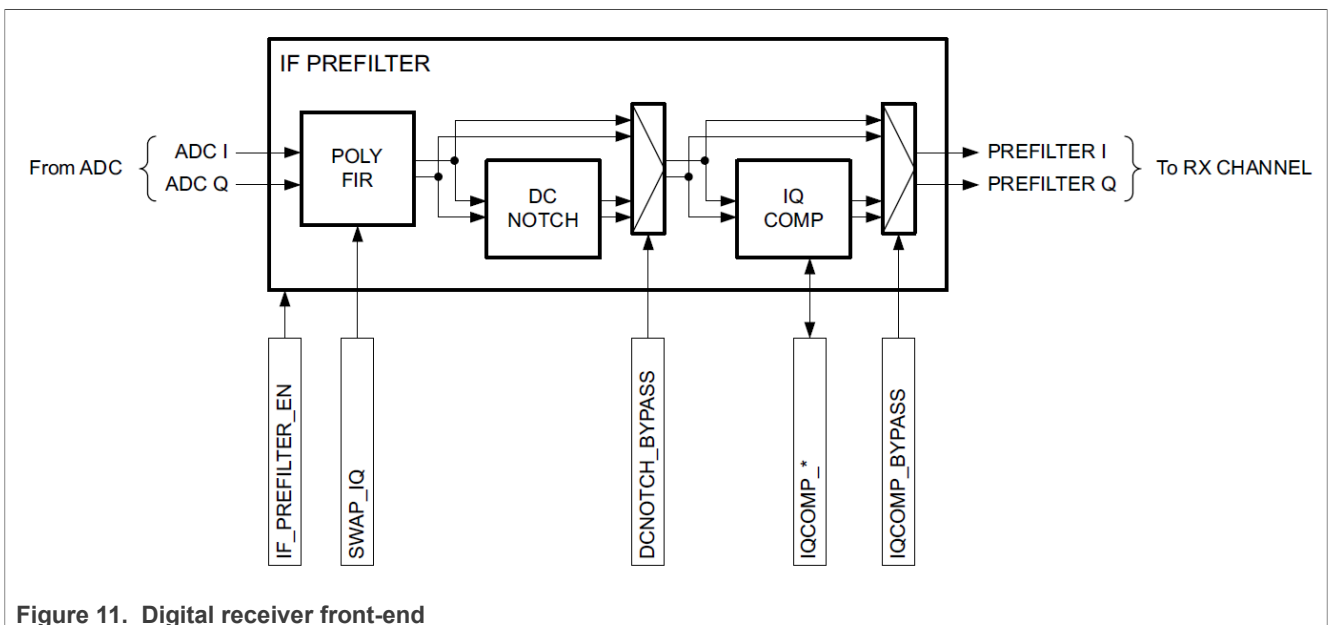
IF PREFILTER

From ADC

ADC I

ADC Q

POLY FIR

DC NOTCH

IQ COMP

PREFILTER I

PREFILTER Q

To RX CHANNEL

IF_PREFILTER_EN

SWAP_IQ

DCNOTCH_BYPASS

IQCOMP_*

IQCOMP_BYPASS

Figure 11. Digital receiver front-end